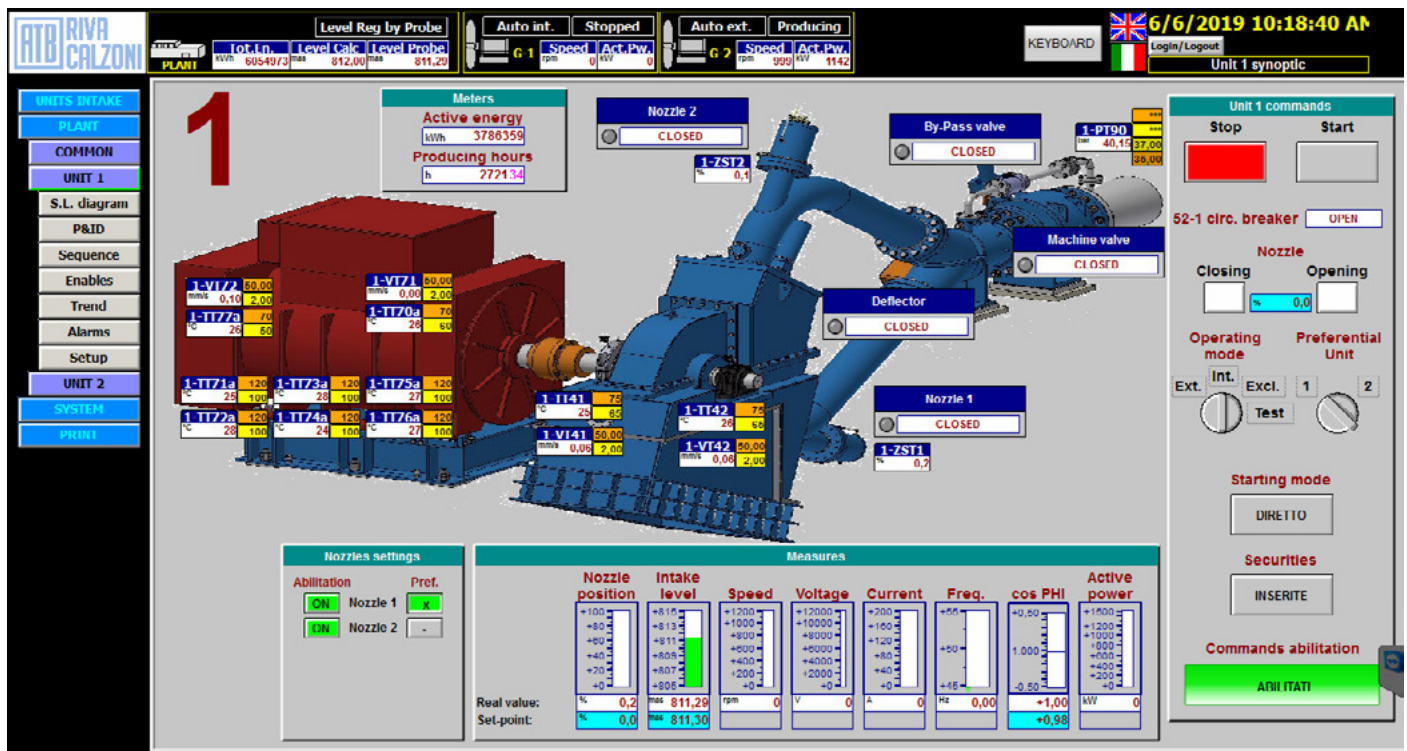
ATB RIVA CALZONI

PLANT
Level Reg by Probe
Tot.Ln. kWh 6054973
Level Calc mas 812,00
Level Probe mas 811,29

Auto int. Stopped
G 1
Speed rpm 0
Act.Pw. kW 0

Auto ext. Producing
G 2
Speed rpm 999
Act.Pw. kW 1142

KEYBOARD
6/6/2019 10:18:40 AM
Login/Logout
Unit 1 synoptic

UNITS INTAKE
PLANT
COMMON
UNIT 1
S.L. diagram
P&ID
Sequence
Enables
Trend
Alarms
Setup
UNIT 2
SYSTEM
PRINT

1

Meters
Active energy
kWh 3786359
Producing hours
h 272134

Nozzle 2
CLOSED
1-ZST2
% 0,1

By-Pass valve
CLOSED

1-PT90
bar 40,15
***
***
37,00
35,00

Machine valve
CLOSED

Deflector
CLOSED

Nozzle 1
CLOSED
1-ZST1
% 0,2

1-VT72 mm/s 0,10 50,00 2,00
1-TT77a °C 26 70 60
1-VT71 mm/s 0,00 50,00 2,00
1-TT70a °C 26 70 60
1-TT71a °C 25 120 100
1-TT73a °C 28 120 100
1-TT75a °C 27 120 100
1-TT72a °C 28 120 100
1-TT74a °C 24 120 100
1-TT76a °C 27 120 100
1-TT41 °C 25 75 65
1-VT41 mm/s 0,06 50,00 2,00
1-TT42 °C 26 75 65
1-VT42 mm/s 0,06 50,00 2,00

Unit 1 commands
Stop
Start
52-1 circ. breaker OPEN
Nozzle
Closing
Opening
% 0,0
Operating mode
Preferential Unit
Ext.
Int.
Excl.
Test
1
2
Starting mode
DIRETTO
Securities
INSERITE
Commands abilitation
ABILITATI

Nozzles settings
Abilitation
Pref.
ON Nozzle 1 X
ON Nozzle 2 -

Measures
Nozzle position
Intake level
Speed
Voltage
Current
Freq.
cos PHI
Active power
+100 +80 +60 +40 +20 +0
+816 +813 +811 +809 +807 +806
+1200 +1000 +800 +600 +400 +200 +0
+12000 +10000 +8000 +6000 +4000 +2000 +0
+200 +160 +120 +80 +40 +0
+55 +50 +45
+0,50 1,000 -0,50
+1500 +1200 +1000 +800 +600 +400 +200 +0
Real value: % 0,2 | mas 811,29 | rpm 0 | V 0 | A 0 | Hz 0,00 | +1,00 | kW 0
Set-point: % 0,0 | mas 811,30 | +0,98